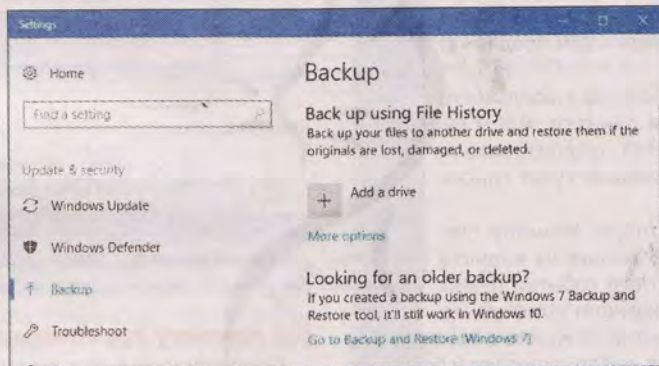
Settings

Home

Find a setting

Update & security

Windows Update

Windows Defender

Backup

Troubleshoot

Backup

Back up using File History

Back up your files to another drive and restore them if the originals are lost, damaged, or deleted.

Add a drive

More options

Looking for an older backup?

If you created a backup using the Windows 7 Backup and Restore tool, it'll still work in Windows 10.

Go to Backup and Restore (Windows 7)